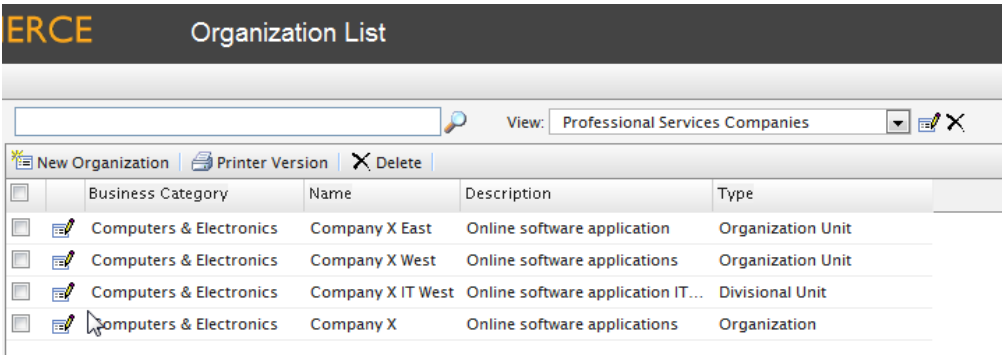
ERCE Organization List

View: Professional Services Companies

New Organization | Printer Version | Delete

| Business Category | Name | Description | Type |
|---|---|---|---|
| Computers & Electronics | Company X East | Online software application | Organization Unit |
| Computers & Electronics | Company X West | Online software applications | Organization Unit |
| Computers & Electronics | Company X IT West | Online software application IT... | Divisional Unit |
| Computers & Electronics | Company X | Online software applications | Organization |